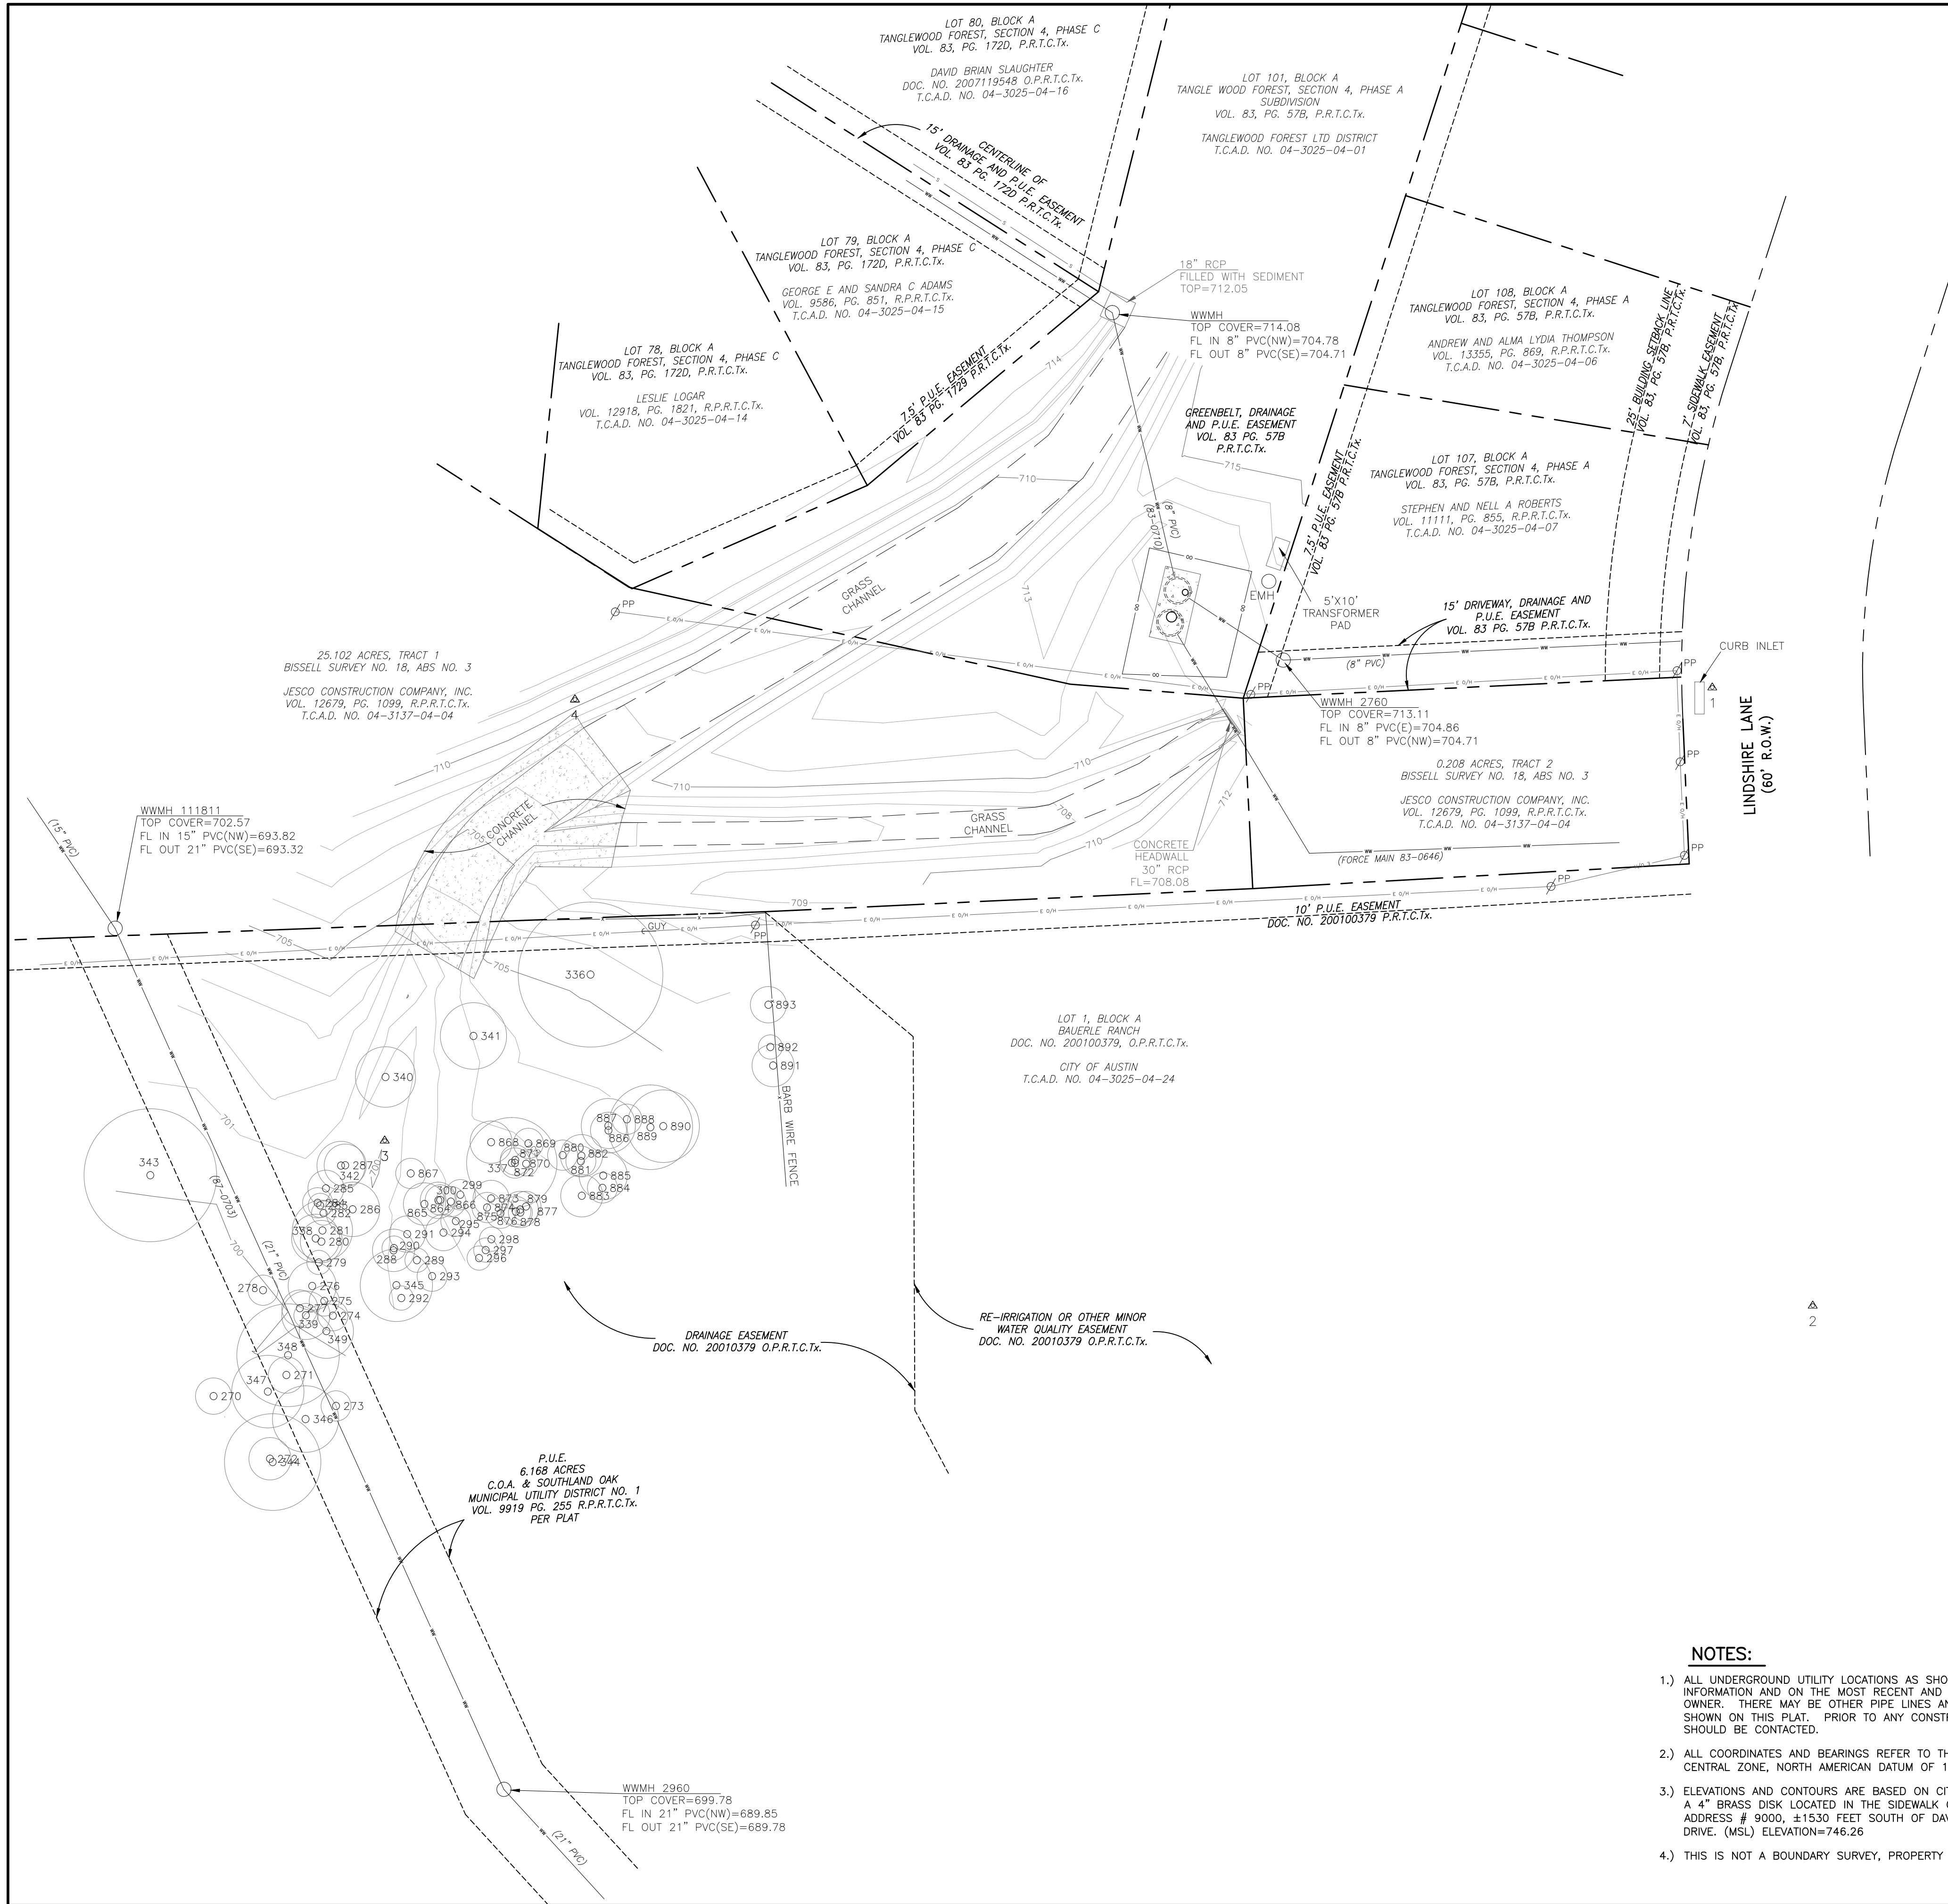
LOT 80, BLOCK A
TANGLEWOOD FOREST, SECTION 4, PHASE C
VOL. 83, PG. 172D, P.R.T.C.Tx.

DAVID BRIAN SLAUGHTER
DOC. NO. 2007119548 O.P.R.T.C.Tx.
T.C.A.D. NO. 04-3025-04-16

LOT 101, BLOCK A
TANGLE WOOD FOREST, SECTION 4, PHASE A
SUBDIVISION
VOL. 83, PG. 57B, P.R.T.C.Tx.

TANGLEWOOD FOREST LTD DISTRICT
T.C.A.D. NO. 04-3025-04-01

15' DRAINAGE AND P.U.E. EASEMENT
CENTERLINE OF
VOL. 83 PG. 172D P.R.T.C.Tx.

LOT 79, BLOCK A
TANGLEWOOD FOREST, SECTION 4, PHASE C
VOL. 83, PG. 172D, P.R.T.C.Tx.

GEORGE E AND SANDRA C ADAMS
VOL. 9586, PG. 851, R.P.R.T.C.Tx.
T.C.A.D. NO. 04-3025-04-15

18" RCP
FILLED WITH SEDIMENT
TOP=712.05

WWMH
TOP COVER=714.08
FL IN 8" PVC(NW)=704.78
FL OUT 8" PVC(SE)=704.71

LOT 108, BLOCK A
TANGLEWOOD FOREST, SECTION 4, PHASE A
VOL. 83, PG. 57B, P.R.T.C.Tx.

ANDREW AND ALMA LYDIA THOMPSON
VOL. 13355, PG. 869, R.P.R.T.C.Tx.
T.C.A.D. NO. 04-3025-04-06

25' BUILDING SETBACK LINE
VOL. 83, PG. 57B, P.R.T.C.Tx.

7' SIDEWALK EASEMENT
VOL. 83, PG. 57B, P.R.T.C.Tx.

LOT 78, BLOCK A
TANGLEWOOD FOREST, SECTION 4, PHASE C
VOL. 83, PG. 172D, P.R.T.C.Tx.

LESLIE LOGAR
VOL. 12918, PG. 1821, R.P.R.T.C.Tx.
T.C.A.D. NO. 04-3025-04-14

7.5' P.U.E. EASEMENT
VOL. 83 PG. 172D P.R.T.C.Tx.

714

GREENBELT, DRAINAGE
AND P.U.E. EASEMENT
VOL. 83 PG. 57B
P.R.T.C.Tx.

715

7.5' P.U.E. EASEMENT
VOL. 83 PG. 57B P.R.T.C.Tx.

LOT 107, BLOCK A
TANGLEWOOD FOREST, SECTION 4, PHASE A
VOL. 83, PG. 57B, P.R.T.C.Tx.

STEPHEN AND NELL A ROBERTS
VOL. 11111, PG. 855, R.P.R.T.C.Tx.
T.C.A.D. NO. 04-3025-04-07

710

(8" PVC)
(83-0710)

GRASS CHANNEL

713

EMH

5'X10'
TRANSFORMER
PAD

15' DRIVEWAY, DRAINAGE AND
P.U.E. EASEMENT
VOL. 83 PG. 57B P.R.T.C.Tx.

PP

(8" PVC)

CURB INLET

PP

1

25.102 ACRES, TRACT 1
BISSELL SURVEY NO. 18, ABS NO. 3

JESCO CONSTRUCTION COMPANY, INC.
VOL. 12679, PG. 1099, R.P.R.T.C.Tx.
T.C.A.D. NO. 04-3137-04-04

4

WWMH 2760
TOP COVER=713.11
FL IN 8" PVC(E)=704.86
FL OUT 8" PVC(NW)=704.71

LINDSHIRE LANE
(60' R.O.W.)

PP

0.208 ACRES, TRACT 2
BISSELL SURVEY NO. 18, ABS NO. 3

JESCO CONSTRUCTION COMPANY, INC.
VOL. 12679, PG. 1099, R.P.R.T.C.Tx.
T.C.A.D. NO. 04-3137-04-04

710

710

712

708

WWMH 111811
TOP COVER=702.57
FL IN 15" PVC(NW)=693.82
FL OUT 21" PVC(SE)=693.32

(15" PVC)

CONCRETE CHANNEL

GRASS CHANNEL

710

CONCRETE
HEADWALL
30" RCP
FL=708.08

(FORCE MAIN 83-0646)

PP

PP

709

10' P.U.E. EASEMENT
DOC. NO. 200100379 P.R.T.C.Tx.

705

GUY

PP

705

336

893

341

LOT 1, BLOCK A
BAUERLE RANCH
DOC. NO. 200100379, O.P.R.T.C.Tx.

CITY OF AUSTIN
T.C.A.D. NO. 04-3025-04-24

892
891

340

BARB WIRE FENCE

701

887 888 890
886 889

343

3

868 869 880 882
337 873 870 881
885
884
883
867
287
342
285
286
300 299
865 864 866
875 874 879
876 877 878
295 294
(87-0703)
338 281 282
280
291
290
289
288
279
298
297
296
700
(21" PVC)
278
276
275
277 274
339
349
345
292
293
348
347
271
270
273
346
272
344

DRAINAGE EASEMENT
DOC. NO. 20010379 O.P.R.T.C.Tx.

RE-IRRIGATION OR OTHER MINOR
WATER QUALITY EASEMENT
DOC. NO. 20010379 O.P.R.T.C.Tx.

2

P.U.E.
6.168 ACRES
C.O.A. & SOUTHLAND OAK
MUNICIPAL UTILITY DISTRICT NO. 1
VOL. 9919 PG. 255 R.P.R.T.C.Tx.
PER PLAT

WWMH 2960
TOP COVER=699.78
FL IN 21" PVC(NW)=689.85
FL OUT 21" PVC(SE)=689.78

(21" PVC)

NOTES:

1.) ALL UNDERGROUND UTILITY LOCATIONS AS SHO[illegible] INFORMATION AND ON THE MOST RECENT AND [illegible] OWNER. THERE MAY BE OTHER PIPE LINES AN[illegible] SHOWN ON THIS PLAT. PRIOR TO ANY CONSTR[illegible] SHOULD BE CONTACTED.

2.) ALL COORDINATES AND BEARINGS REFER TO TH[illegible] CENTRAL ZONE, NORTH AMERICAN DATUM OF 1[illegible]

3.) ELEVATIONS AND CONTOURS ARE BASED ON CI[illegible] A 4" BRASS DISK LOCATED IN THE SIDEWALK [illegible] ADDRESS # 9000, ±1530 FEET SOUTH OF DAV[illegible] DRIVE. (MSL) ELEVATION=746.26

4.) THIS IS NOT A BOUNDARY SURVEY, PROPERTY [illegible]